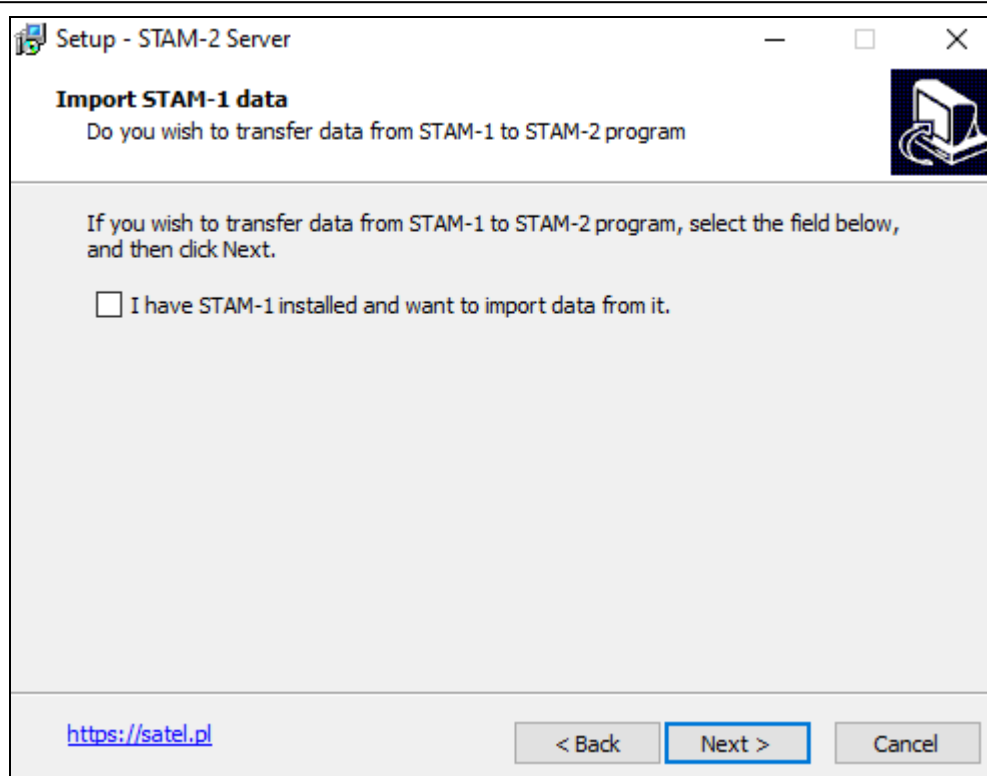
Setup - STAM-2 Server

Import STAM-1 data
Do you wish to transfer data from STAM-1 to STAM-2 program

If you wish to transfer data from STAM-1 to STAM-2 program, select the field below, and then click Next.

I have STAM-1 installed and want to import data from it.

https://satel.pl

< Back

Next >

Cancel